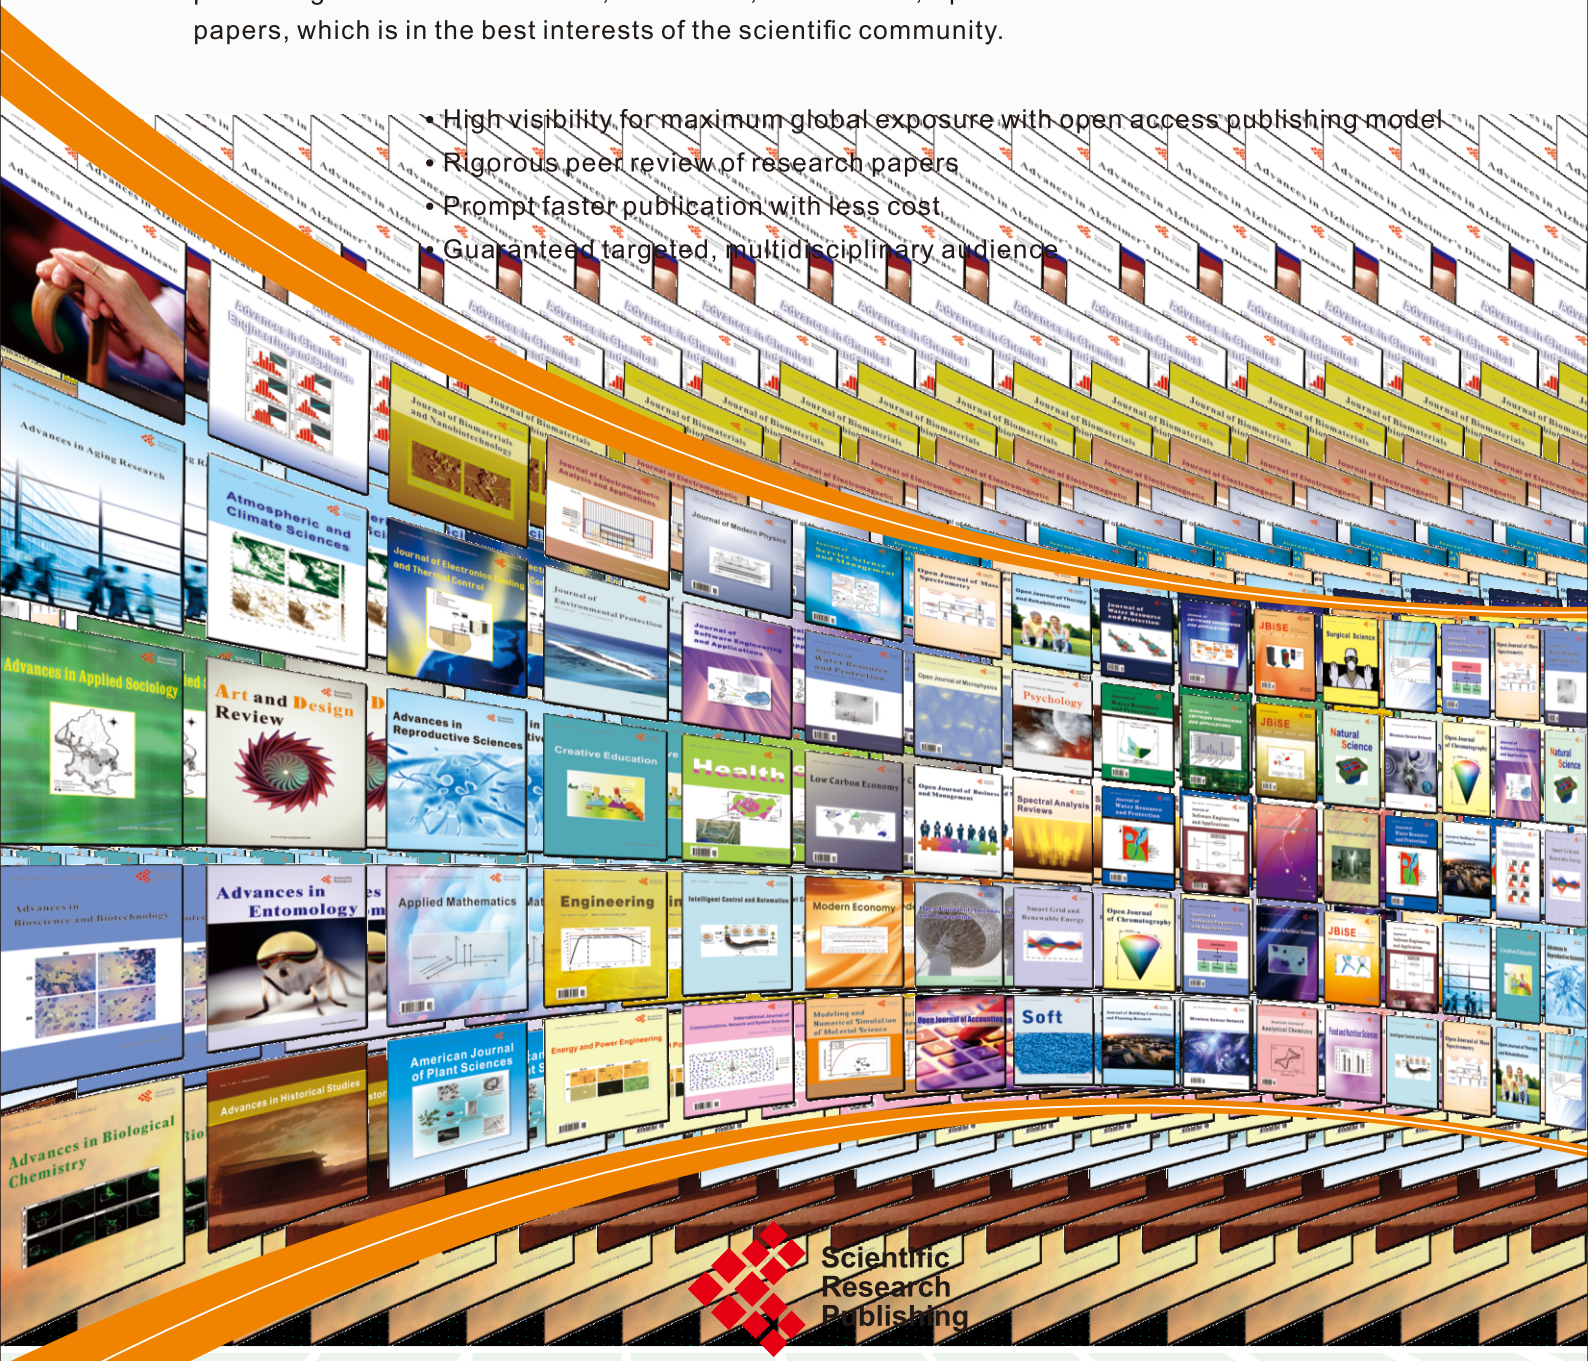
papers, which is in the best interests of the scientific community.

• High visibility for maximum global exposure with open access publishing model
• Rigorous peer review of research papers
• Prompt faster publication with less cost
• Guaranteed targeted, multidisciplinary audience

Advances in Alzheimer's Disease
Advances in Chemical Engineering and Science
Journal of Biomaterials and Nanobiotechnology
Advances in Aging Research
Atmospheric and Climate Sciences
Journal of Electromagnetic Analysis and Applications
Journal of Electronics Cooling and Thermal Control
Journal of Modern Physics
Journal of Environmental Protection
Journal of Service Science and Management
Open Journal of Mass Spectrometry
Advances in Applied Sociology
Art and Design Review
Advances in Reproductive Sciences
Journal of Software Engineering and Applications
Journal of Water Resource and Protection
Open Journal of Microphysics
Psychology
JBiSE
Surgical Science
Natural Science
Creative Education
Health
Low Carbon Economy
Open Journal of Business and Management
Spectral Analysis Reviews
Open Journal of Chromatography
Advances in Bioscience and Biotechnology
Advances in Entomology
Applied Mathematics
Engineering
Intelligent Control and Automation
Modern Economy
Smart Grid and Renewable Energy
Open Journal of Chromatography
American Journal of Plant Sciences
Energy and Power Engineering
International Journal of Communications, Network and System Sciences
Modeling and Numerical Simulation of Material Science
Open Journal of Accounting
Soft
Wireless Sensor Network
Advances in Historical Studies
Advances in Biological Chemistry
Scientific Research Publishing